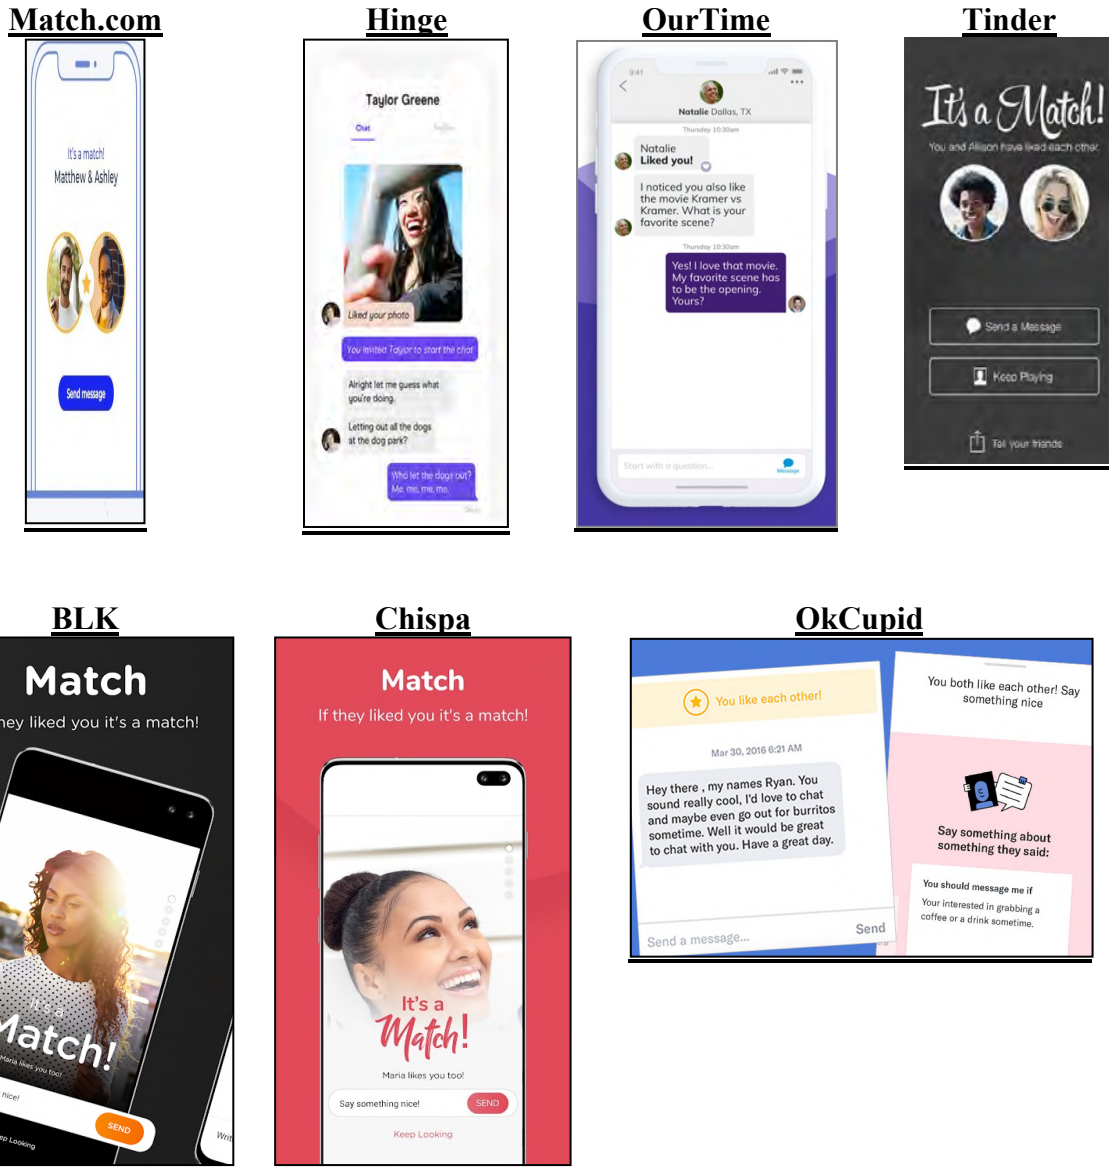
Match.com

It's a match!
Matthew & Ashley

Send message

Hinge

Taylor Greene

Chat

Liked your photo

You invited Taylor to start the chat

Alright let me guess what you're doing.

Letting out all the dogs at the dog park?

Who let the dogs out? Me, me, me, me.

OurTime

9:41

Natalie Dallas, TX

Thursday 10:30am

Natalie
Liked you!

I noticed you also like the movie Kramer vs Kramer. What is your favorite scene?

Thursday 10:30am

Yes! I love that movie. My favorite scene has to be the opening. Yours?

Start with a question...

Message

Tinder

It's a Match!

You and Allison have liked each other.

Send a Message

Keep Playing

Tell your friends

BLK

Match

hey liked you it's a match!

It's a
Match!

Maria likes you too!

nice!

SEND

ep Looking

Writ

Chispa

Match

If they liked you it's a match!

It's a
Match!

Maria likes you too!

Say something nice!

SEND

Keep Looking

OkCupid

You like each other!

Mar 30, 2016 6:21 AM

Hey there , my names Ryan. You sound really cool, I'd love to chat and maybe even go out for burritos sometime. Well it would be great to chat with you. Have a great day.

Send a message...

Send

You both like each other! Say something nice

Say something about something they said:

You should message me if

Your interested in grabbing a coffee or a drink sometime.